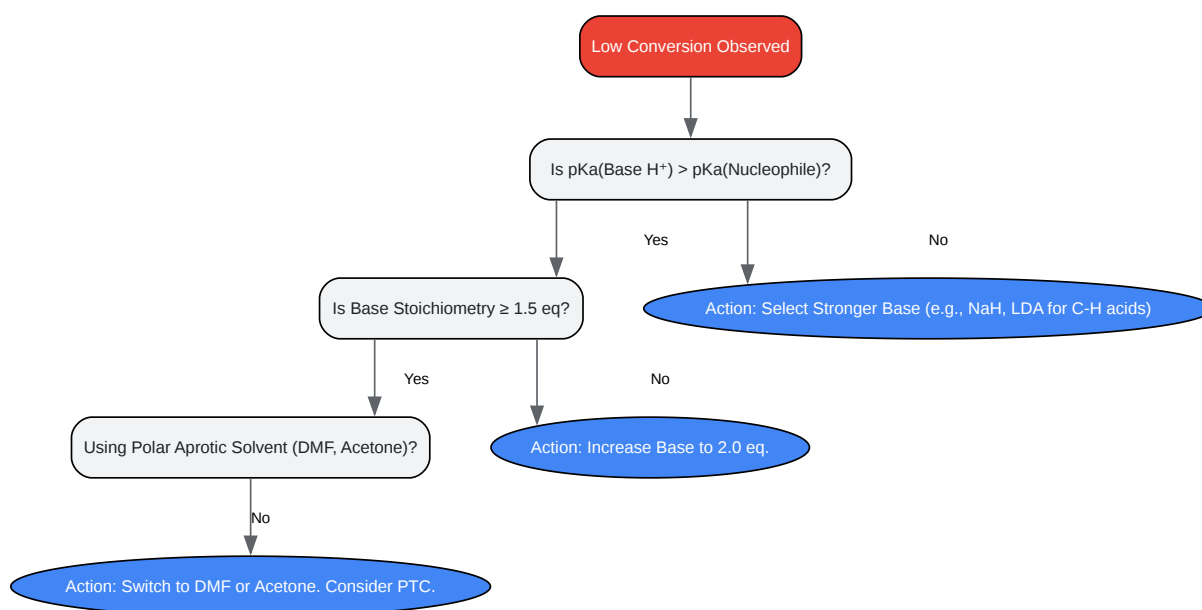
Low Conversion Observed

Is pKa(Base H⁺) > pKa(Nucleophile)?

Yes

No

Is Base Stoichiometry ≥ 1.5 eq?

Action: Select Stronger Base (e.g., NaH, LDA for C-H acids)

Yes

No

Using Polar Aprotic Solvent (DMF, Acetone)?

Action: Increase Base to 2.0 eq.

No

Action: Switch to DMF or Acetone. Consider PTC.